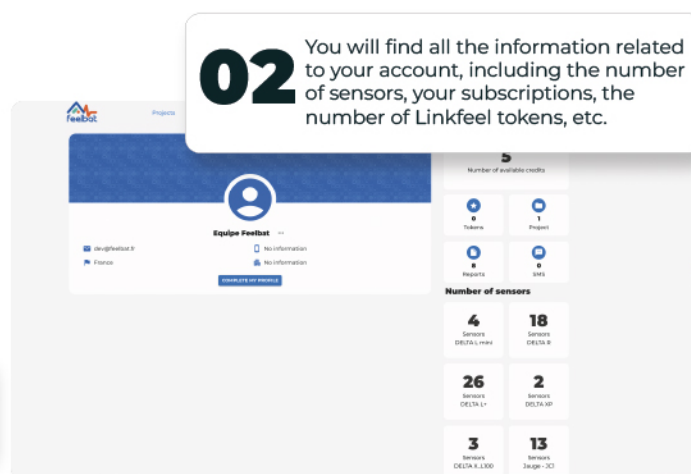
02

You will find all the information related to your account, including the number of sensors, your subscriptions, the number of Linkfeel tokens, etc.

feelbat

Projects

Equipe Feelbat

dev@feelbat.fr

No information

France

No information

COMPLETE MY PROFILE

5
Number of available credits

0
Tokens

1
Project

0
Reports

0
SMS

Number of sensors

4
Sensors
DELTA L mini

18
Sensors
DELTA R

26
Sensors
DELTA L+

2
Sensors
DELTA XP

3
Sensors
DELTA IL100

13
Sensors
Jauge - JCI